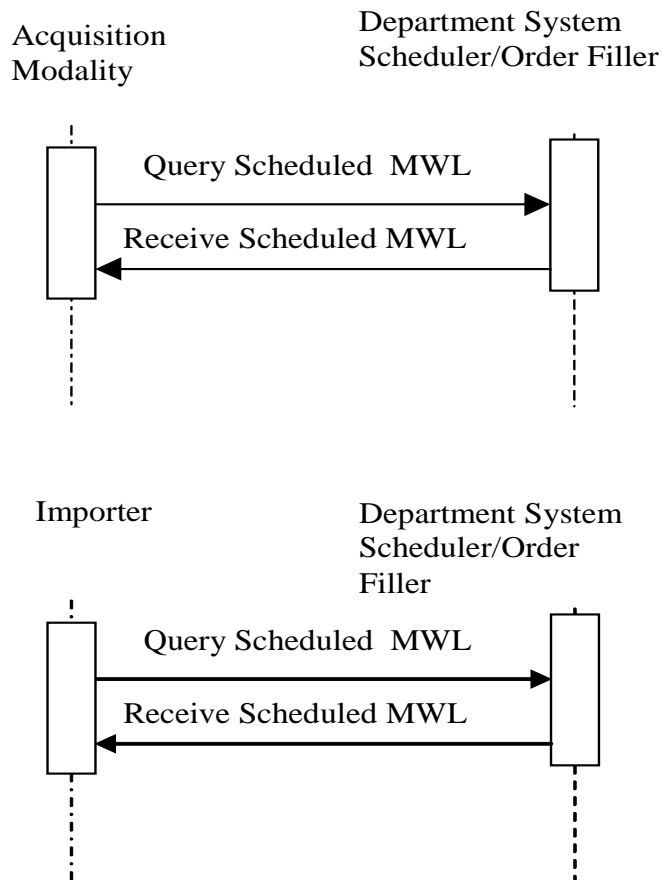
Acquisition Modality

Department System Scheduler/Order Filler

Query Scheduled MWL

Receive Scheduled MWL

Importer

Department System Scheduler/Order Filler

Query Scheduled MWL

Receive Scheduled MWL